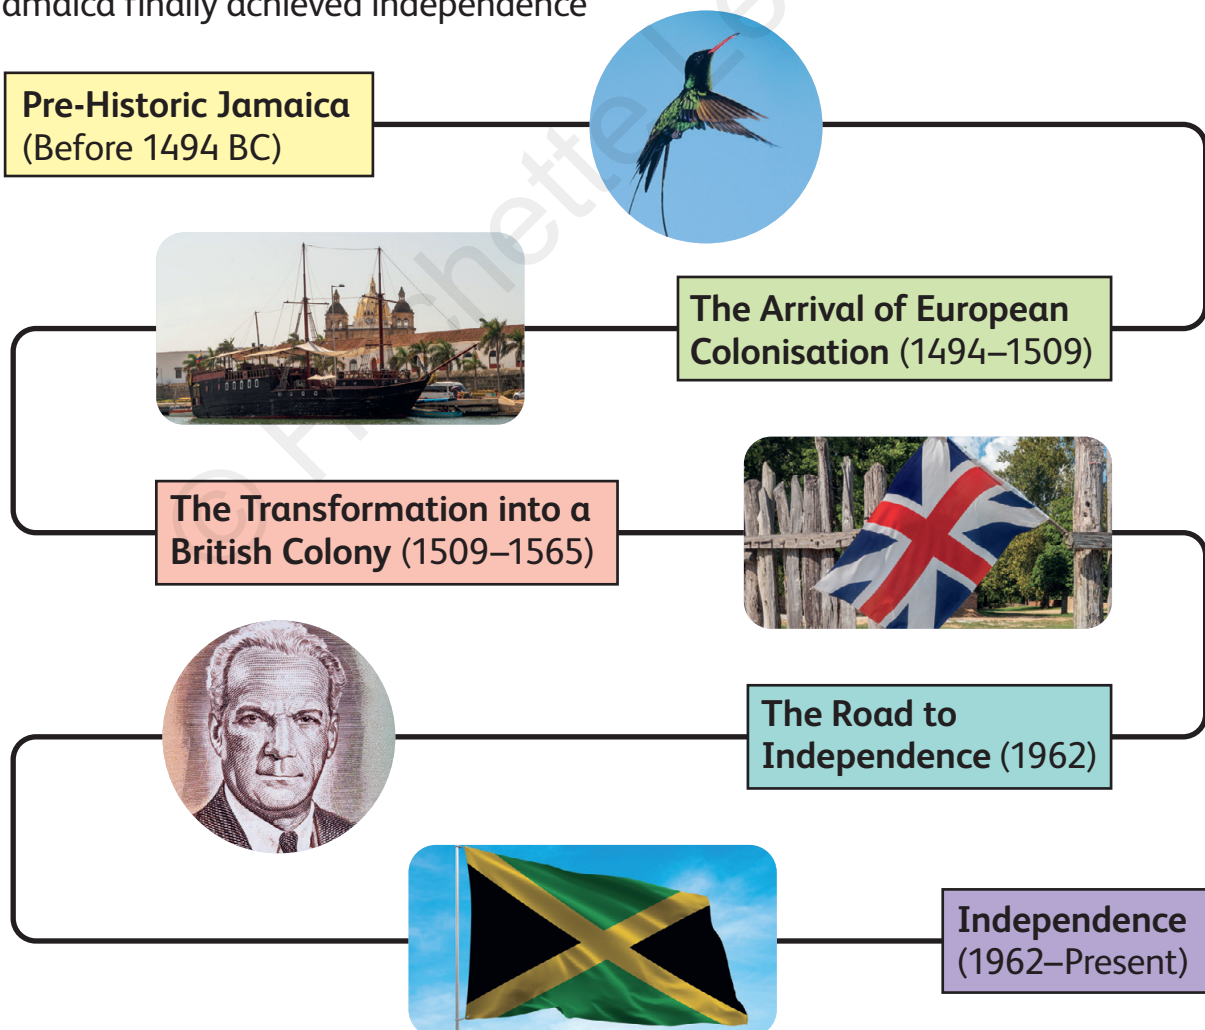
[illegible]amaica finally achieved independence

Pre-Historic Jamaica (Before 1494 BC)

The Arrival of European Colonisation (1494–1509)

The Transformation into a British Colony (1509–1565)

The Road to Independence (1962)

Independence (1962–Present)

© Hachette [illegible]